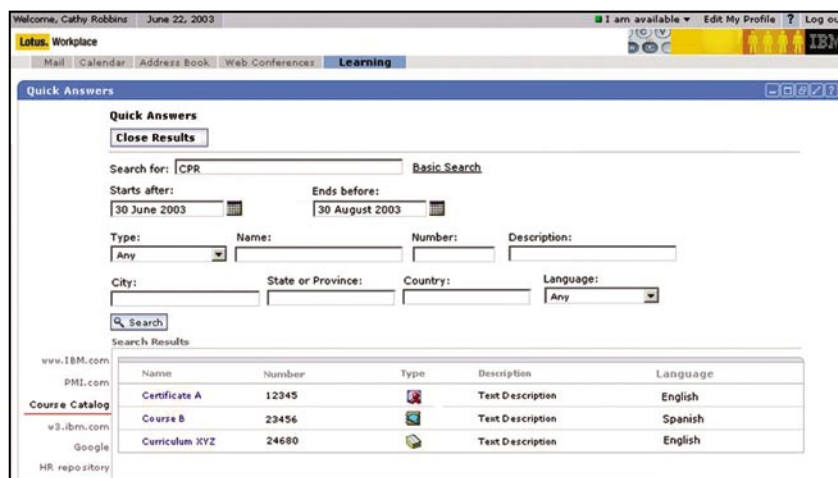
Welcome, Cathy Robbins June 22, 2003

I am available ▾ Edit My Profile ? Log ou

Lotus. Workplace

IBM

Mail Calendar Address Book Web Conferences Learning

Quick Answers

Quick Answers

Close Results

Search for: CPR Basic Search

Starts after: 30 June 2003

Ends before: 30 August 2003

Type: Any

Name:

Number:

Description:

City:

State or Province:

Country:

Language: Any

Search

Search Results

www.IBM.com

PMI.com

Course Catalog

w3.ibm.com

Google

HR repository

| Name | Number | Type | Description | Language |
|---|---|---|---|---|
| Certificate A | 12345 | | Text Description | English |
| Course B | 23456 | | Text Description | Spanish |
| Curriculum XYZ | 24680 | | Text Description | English |